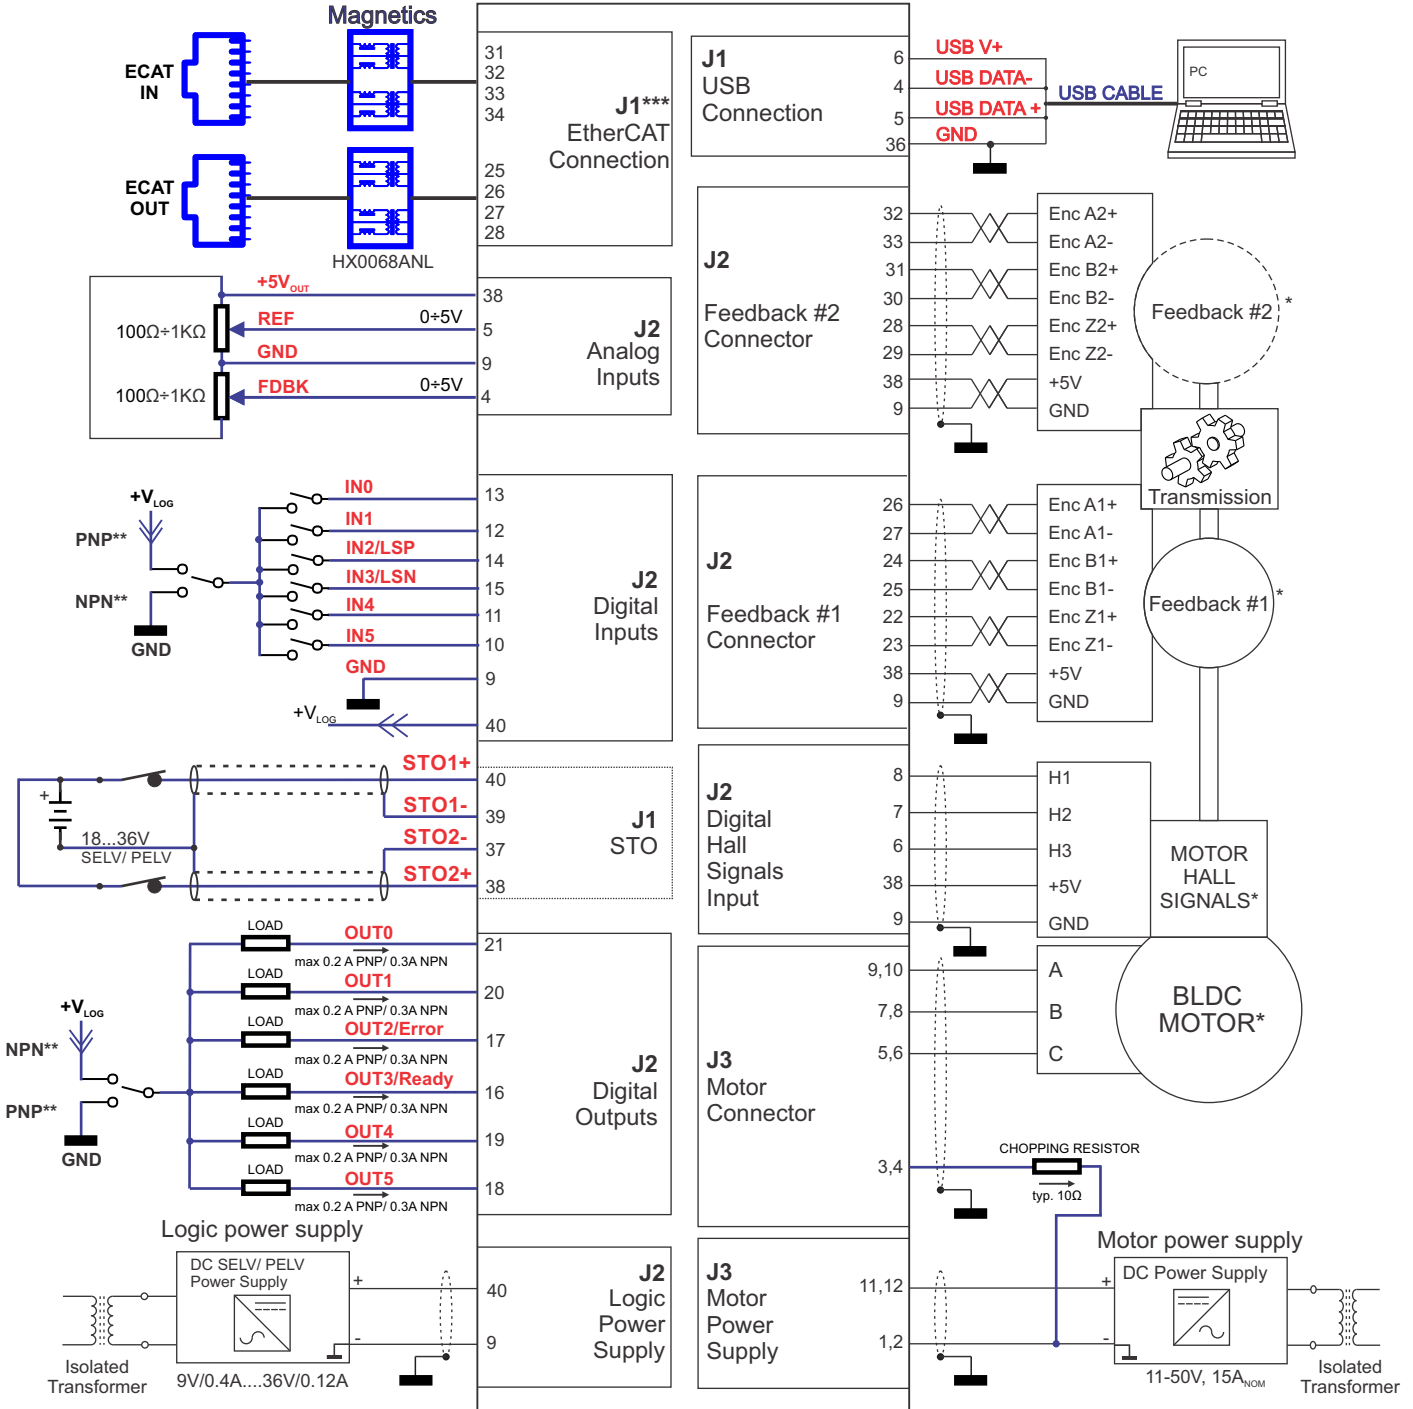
Magnetics

ECAT IN

ECAT OUT

HX0068ANL

31
32
33
34
25
26
27
28

J1***
EtherCAT
Connection

J1
USB
Connection

6
4
5
36

USB V+
USB DATA-
USB DATA +
GND

USB CABLE

PC

$+5V_{OUT}$
REF
GND
FDBK

100Ω÷1KΩ
100Ω÷1KΩ

0÷5V
0÷5V

38
5
9
4

J2
Analog
Inputs

J2
Feedback #2
Connector

32
33
31
30
28
29
38
9

Enc A2+
Enc A2-
Enc B2+
Enc B2-
Enc Z2+
Enc Z2-
+5V
GND

Feedback #2 *

Transmission

$+V_{LOG}$
PNP**
NPN**
GND

IN0
IN1
IN2/LSP
IN3/LSN
IN4
IN5
GND
$+V_{LOG}$

13
12
14
15
11
10
9
40

J2
Digital
Inputs

J2
Feedback #1
Connector

26
27
24
25
22
23
38
9

Enc A1+
Enc A1-
Enc B1+
Enc B1-
Enc Z1+
Enc Z1-
+5V
GND

Feedback #1 *

+
18...36V
SELV/ PELV

STO1+
STO1-
STO2-
STO2+

40
39
37
38

J1
STO

J2
Digital
Hall
Signals
Input

8
7
6
38
9

H1
H2
H3
+5V
GND

MOTOR
HALL
SIGNALS*

LOAD
OUT0
max 0.2 A PNP/ 0.3A NPN
LOAD
OUT1
max 0.2 A PNP/ 0.3A NPN
LOAD
OUT2/Error
max 0.2 A PNP/ 0.3A NPN
LOAD
OUT3/Ready
max 0.2 A PNP/ 0.3A NPN
LOAD
OUT4
max 0.2 A PNP/ 0.3A NPN
LOAD
OUT5
max 0.2 A PNP/ 0.3A NPN

$+V_{LOG}$
NPN**
PNP**
GND

21
20
17
16
19
18

J2
Digital
Outputs

J3
Motor
Connector

9,10
7,8
5,6
3,4

A
B
C

BLDC
MOTOR*

CHOPPING RESISTOR
typ. 10Ω

Logic power supply

DC SELV/ PELV
Power Supply
+
-

Isolated
Transformer

9V/0.4A....36V/0.12A

40
9

J2
Logic
Power
Supply

J3
Motor
Power
Supply

11,12
1,2

Motor power supply

DC Power Supply
+
-

11-50V, $15A_{NOM}$

Isolated
Transformer